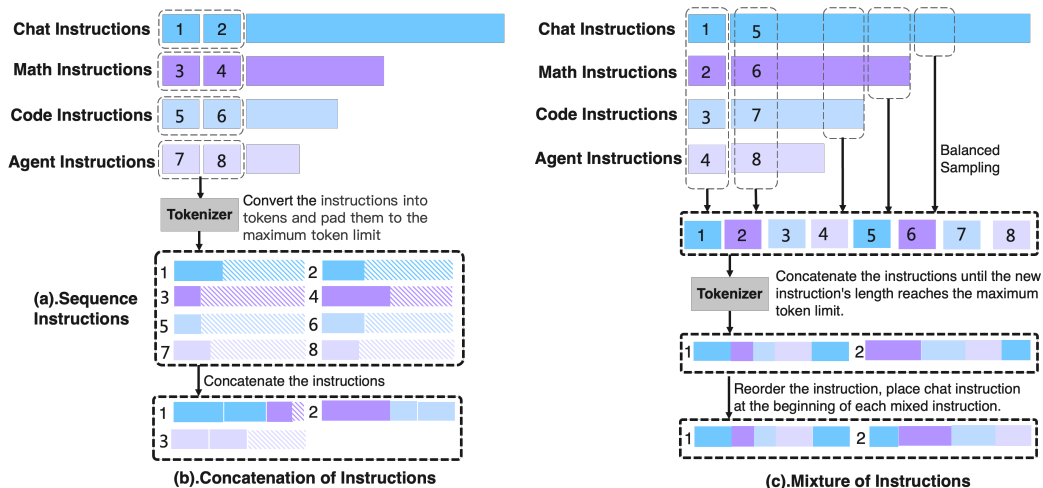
Chat Instructions
1 2
Math Instructions
3 4
Code Instructions
5 6
Agent Instructions
7 8
Tokenizer
Convert the instructions into tokens and pad them to the maximum token limit
(a).Sequence Instructions
1 2
3 4
5 6
7 8
Concatenate the instructions
1 2
3
(b).Concatenation of Instructions

Chat Instructions
1 5
Math Instructions
2 6
Code Instructions
3 7
Agent Instructions
4 8
Balanced Sampling
1 2 3 4 5 6 7 8
Tokenizer
Concatenate the instructions until the new instruction's length reaches the maximum token limit.
1 2
Reorder the instruction, place chat instruction at the beginning of each mixed instruction.
1 2
(c).Mixture of Instructions